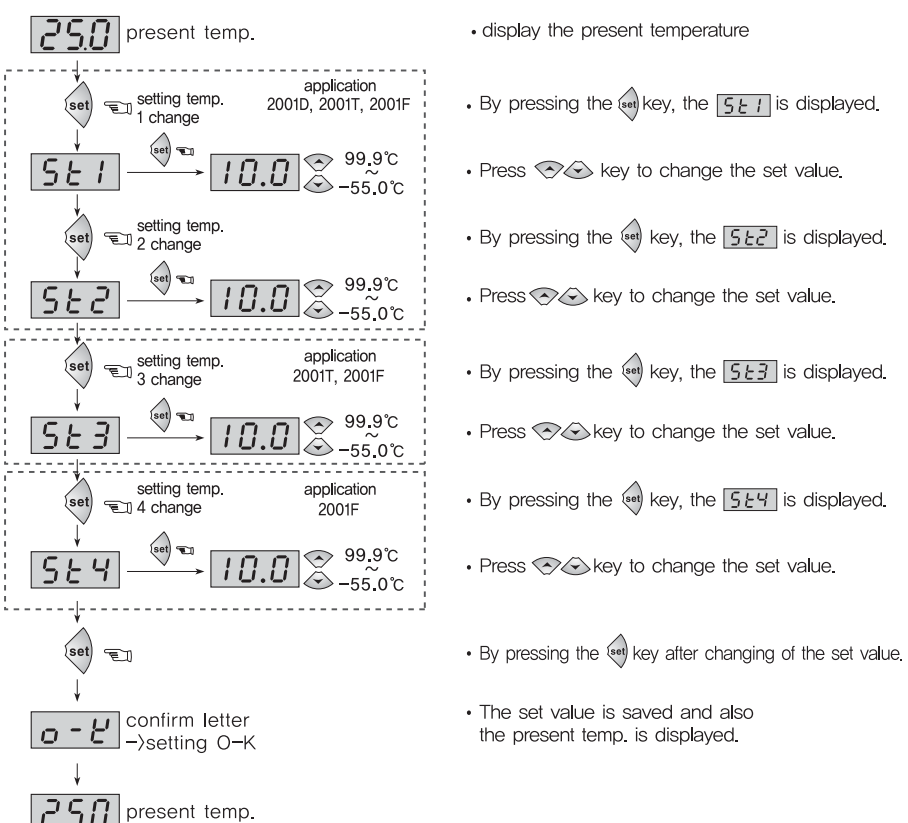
25.0 present temp.

set setting temp. 1 change

application 2001D, 2001T, 2001F

St1

set

10.0 99.9℃ ~ -55.0℃

set setting temp. 2 change

St2

set

10.0 99.9℃ ~ -55.0℃

set setting temp. 3 change

application 2001T, 2001F

St3

set

10.0 99.9℃ ~ -55.0℃

set setting temp. 4 change

application 2001F

St4

set

10.0 99.9℃ ~ -55.0℃

set

o-K confirm letter ->setting O-K

250 present temp.

• display the present temperature

• By pressing the set key, the St1 is displayed.

• Press key to change the set value.

• By pressing the set key, the St2 is displayed.

• Press key to change the set value.

• By pressing the set key, the St3 is displayed.

• Press key to change the set value.

• By pressing the set key, the St4 is displayed.

• Press key to change the set value.

• By pressing the set key after changing of the set value.

• The set value is saved and also the present temp. is displayed.